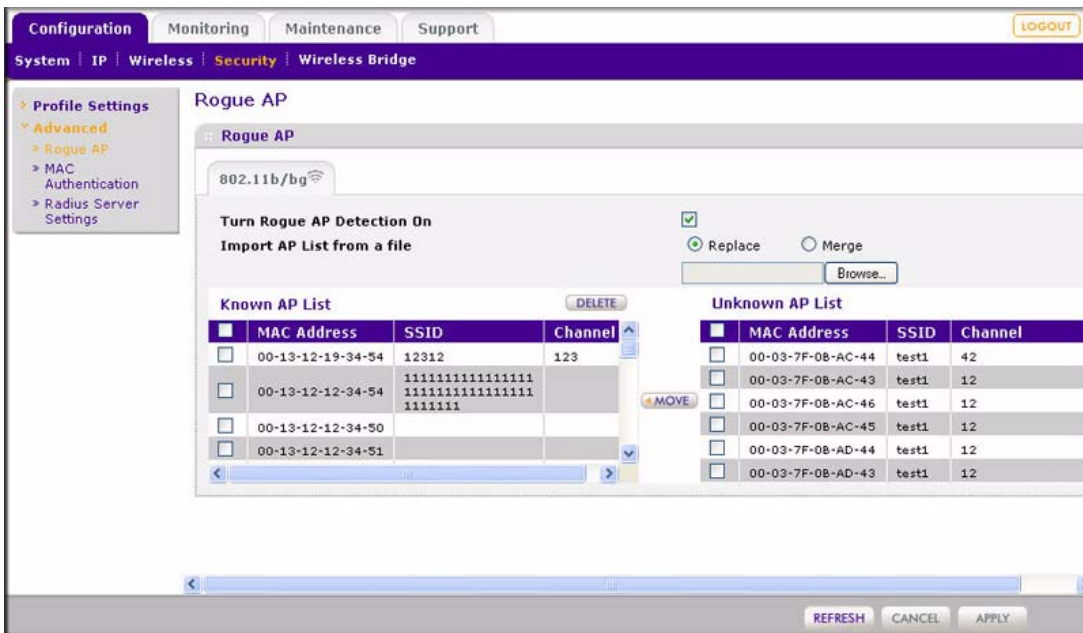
Configuration | Monitoring | Maintenance | Support | LOGOUT

System | IP | Wireless | Security | Wireless Bridge

Profile Settings
Advanced
Rogue AP
MAC Authentication
Radius Server Settings

Rogue AP

Rogue AP

802.11b/bg

Turn Rogue AP Detection On
Import AP List from a file
Replace
Merge
Browse...

Known AP List
DELETE

| | MAC Address | SSID | Channel |
|---|---|---|---|
| | 00-13-12-19-34-54 | 12312 | 123 |
| | 00-13-12-12-34-54 | 1111111111111111 1111111111111111 1111111 | |
| | 00-13-12-12-34-50 | | |
| | 00-13-12-12-34-51 | | |

MOVE

Unknown AP List

| | MAC Address | SSID | Channel |
|---|---|---|---|
| | 00-03-7F-0B-AC-44 | test1 | 42 |
| | 00-03-7F-0B-AC-43 | test1 | 12 |
| | 00-03-7F-0B-AC-46 | test1 | 12 |
| | 00-03-7F-0B-AC-45 | test1 | 12 |
| | 00-03-7F-0B-AD-44 | test1 | 12 |
| | 00-03-7F-0B-AD-43 | test1 | 12 |

REFRESH CANCEL APPLY